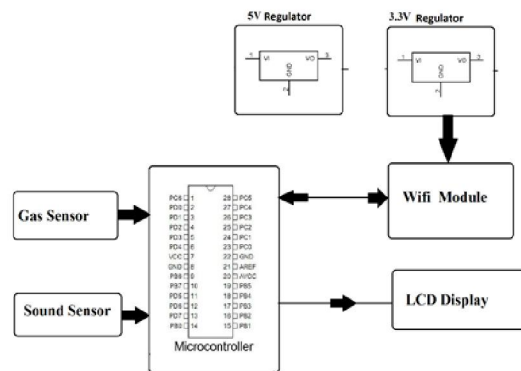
5V Regulator

1 VI VO 3 GND 2

3.3V Regulator

1 VI VO 3 GND 2

Wifi Module

Gas Sensor

Sound Sensor

PC6 1
PD0 2
PD1 3
PD2 4
PD3 5
PD4 6
VCC 7
GND 8
PB6 9
PB7 10
PD5 11
PD6 12
PD7 13
PB0 14

28 PC5
27 PC4
26 PC3
25 PC2
24 PC1
23 PC0
22 GND
21 AREF
20 AVCC
19 PB5
18 PB4
17 PB3
16 PB2
15 PB1

Microcontroller

LCD Display